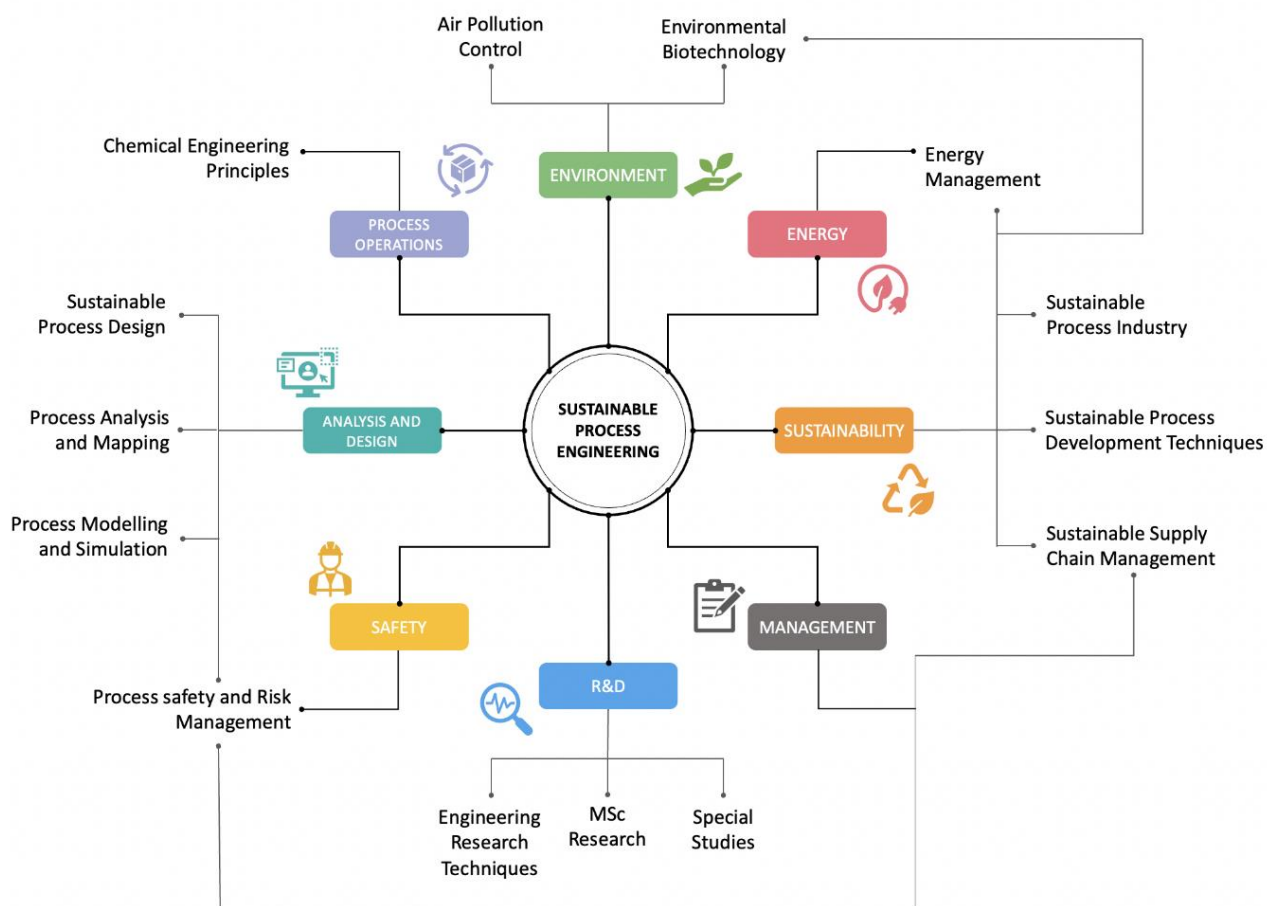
Air Pollution Control

Environmental Biotechnology

Chemical Engineering Principles

ENVIRONMENT

Energy Management

PROCESS OPERATIONS

ENERGY

Sustainable Process Design

Sustainable Process Industry

Process Analysis and Mapping

ANALYSIS AND DESIGN

SUSTAINABLE PROCESS ENGINEERING

SUSTAINABILITY

Sustainable Process Development Techniques

Process Modelling and Simulation

Sustainable Supply Chain Management

SAFETY

MANAGEMENT

R&D

Process safety and Risk Management

Engineering Research Techniques

MSc Research

Special Studies